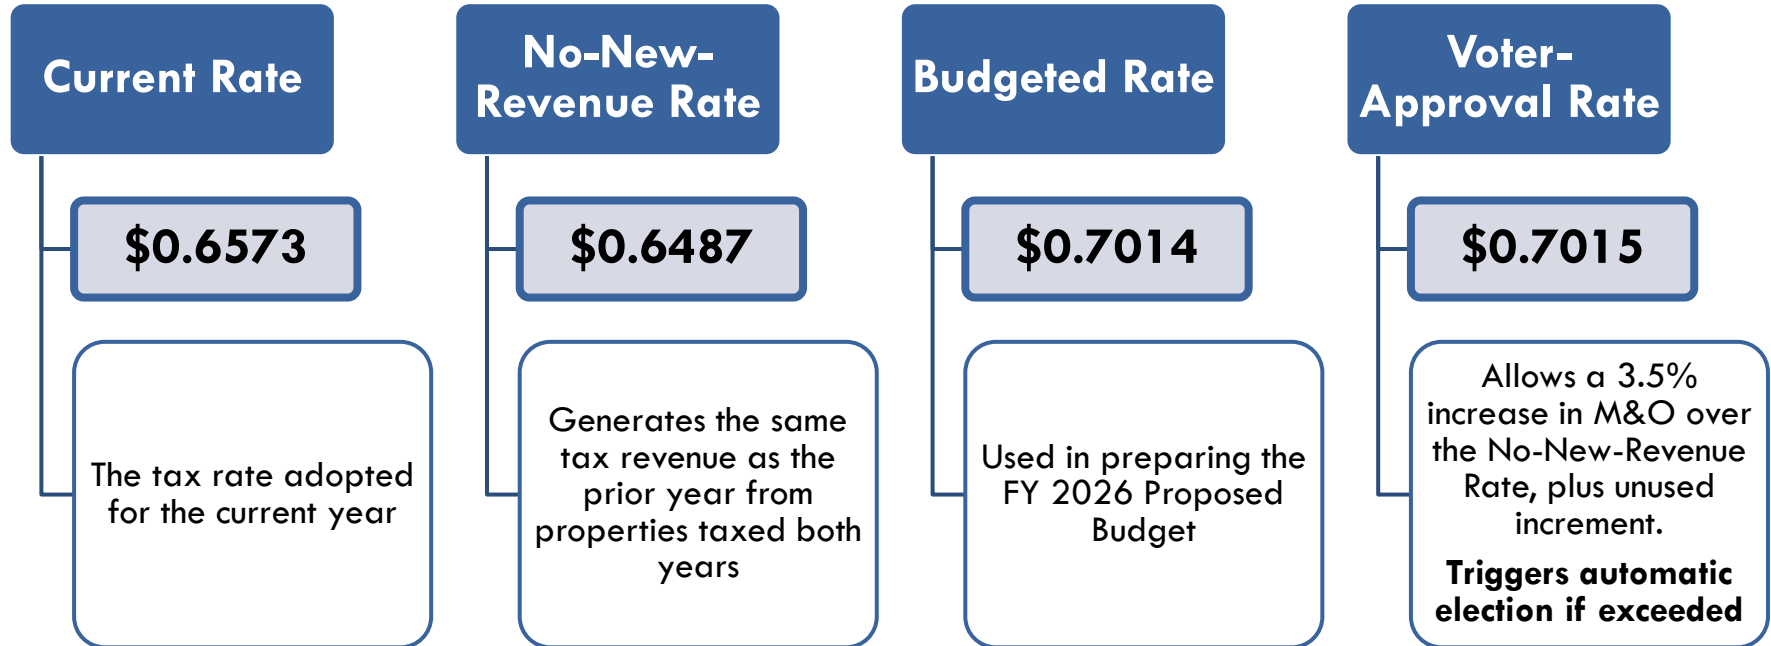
Current Rate

$0.6573

The tax rate adopted for the current year

No-New-Revenue Rate

$0.6487

Generates the same tax revenue as the prior year from properties taxed both years

Budgeted Rate

$0.7014

Used in preparing the FY 2026 Proposed Budget

Voter-Approval Rate

$0.7015

Allows a 3.5% increase in M&O over the No-New-Revenue Rate, plus unused increment.

Triggers automatic election if exceeded